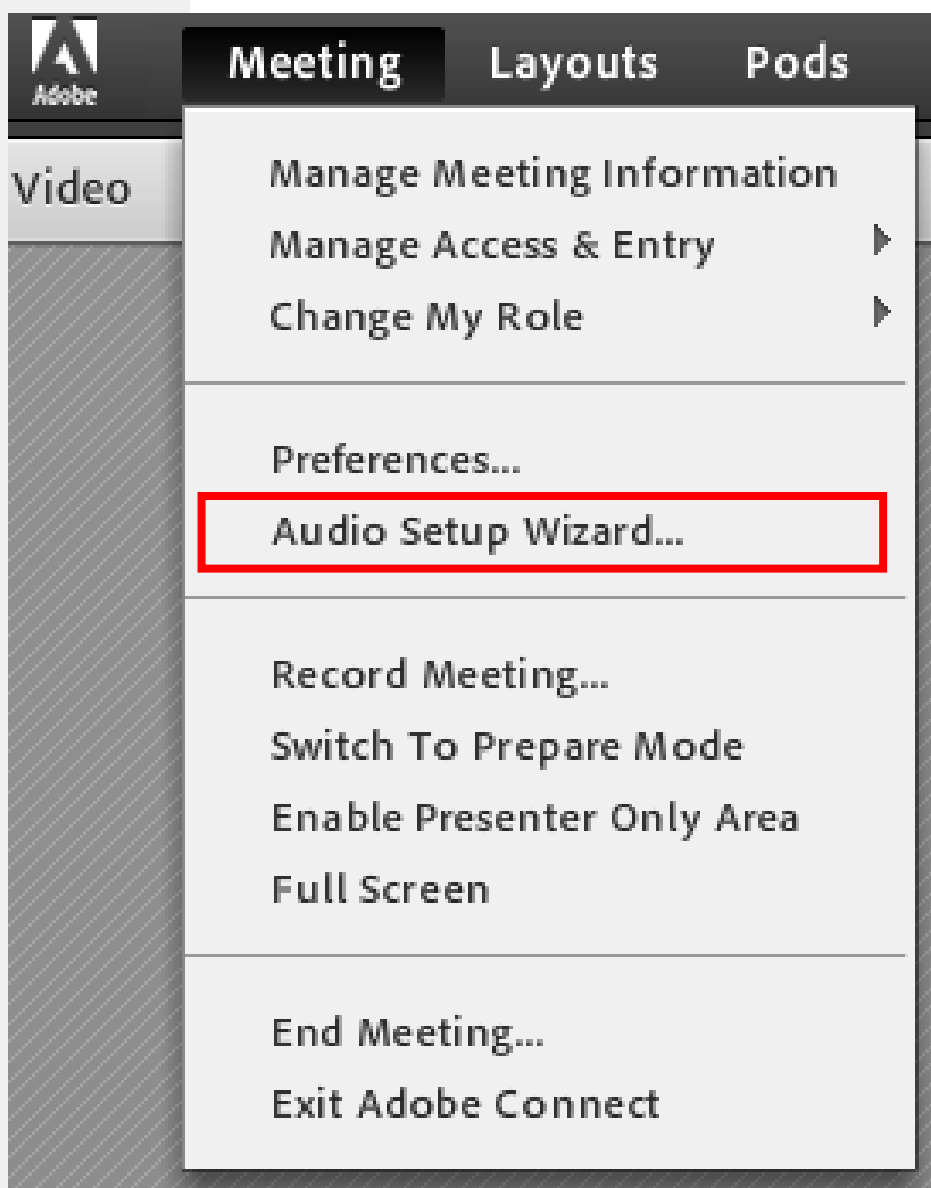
Adobe

Meeting Layouts Pods

Video

Manage Meeting Information
Manage Access & Entry
Change My Role

Preferences...
Audio Setup Wizard...

Record Meeting...
Switch To Prepare Mode
Enable Presenter Only Area
Full Screen

End Meeting...
Exit Adobe Connect